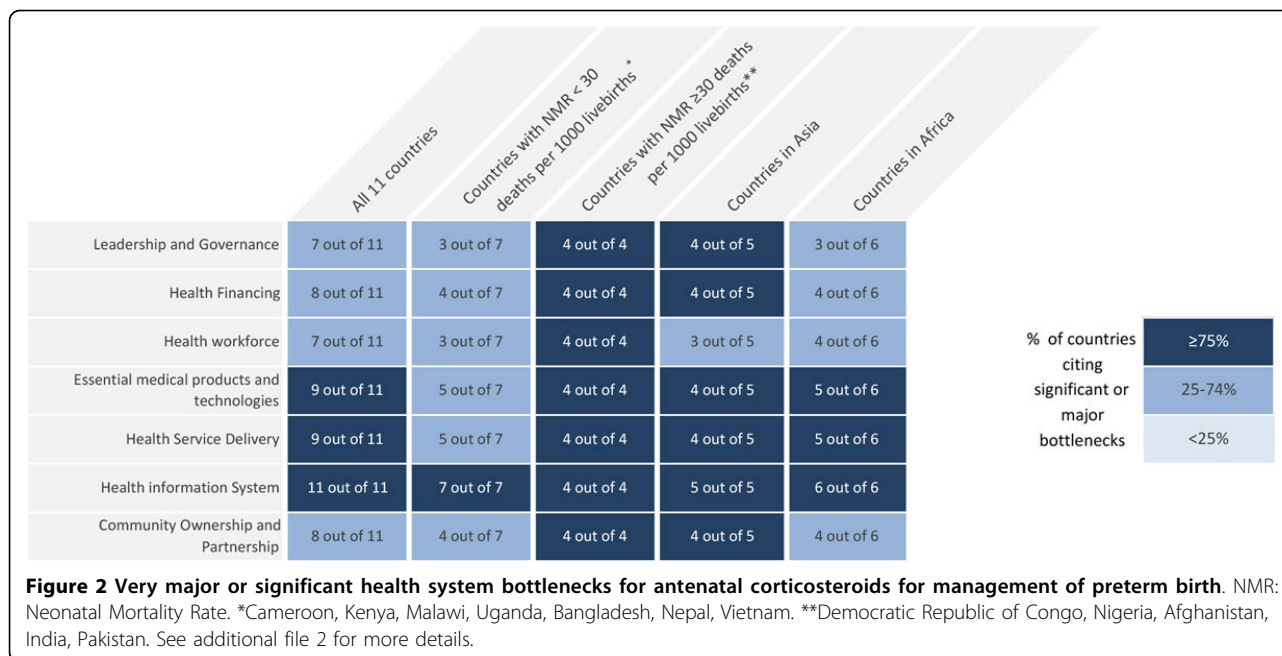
| | All 11 countries | Countries with NMR < 30 deaths per 1000 livebirths * | Countries with NMR ≥30 deaths per 1000 livebirths** | Countries in Asia | Countries in Africa |
|---|---|---|---|---|---|
| Leadership and Governance | 7 out of 11 | 3 out of 7 | 4 out of 4 | 4 out of 5 | 3 out of 6 |
| Health Financing | 8 out of 11 | 4 out of 7 | 4 out of 4 | 4 out of 5 | 4 out of 6 |
| Health workforce | 7 out of 11 | 3 out of 7 | 4 out of 4 | 3 out of 5 | 4 out of 6 |
| Essential medical products and technologies | 9 out of 11 | 5 out of 7 | 4 out of 4 | 4 out of 5 | 5 out of 6 |
| Health Service Delivery | 9 out of 11 | 5 out of 7 | 4 out of 4 | 4 out of 5 | 5 out of 6 |
| Health information System | 11 out of 11 | 7 out of 7 | 4 out of 4 | 5 out of 5 | 6 out of 6 |
| Community Ownership and Partnership | 8 out of 11 | 4 out of 7 | 4 out of 4 | 4 out of 5 | 4 out of 6 |

% of countries citing significant or major bottlenecks

≥75%

25-74%

<25%

**Figure 2 Very major or significant health system bottlenecks for antenatal corticosteroids for management of preterm birth**. NMR: Neonatal Mortality Rate. *Cameroon, Kenya, Malawi, Uganda, Bangladesh, Nepal, Vietnam. **Democratic Republic of Congo, Nigeria, Afghanistan, India, Pakistan. See additional file 2 for more details.